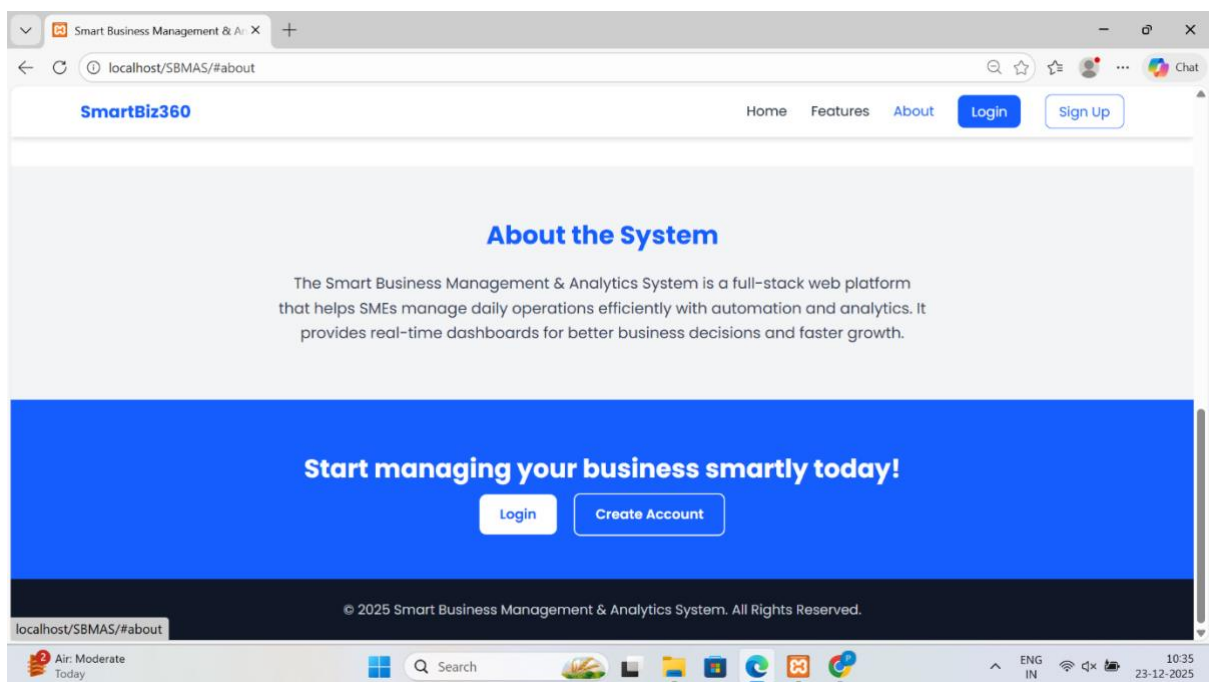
Smart Business Management & A

localhost/SBMAS/#about

Chat

SmartBiz360

Home Features About Login Sign Up

About the System

The Smart Business Management & Analytics System is a full-stack web platform that helps SMEs manage daily operations efficiently with automation and analytics. It provides real-time dashboards for better business decisions and faster growth.

Start managing your business smartly today!

Login Create Account

© 2025 Smart Business Management & Analytics System. All Rights Reserved.

localhost/SBMAS/#about

2 Air: Moderate
Today

Search

ENG
IN

10:35
23-12-2025